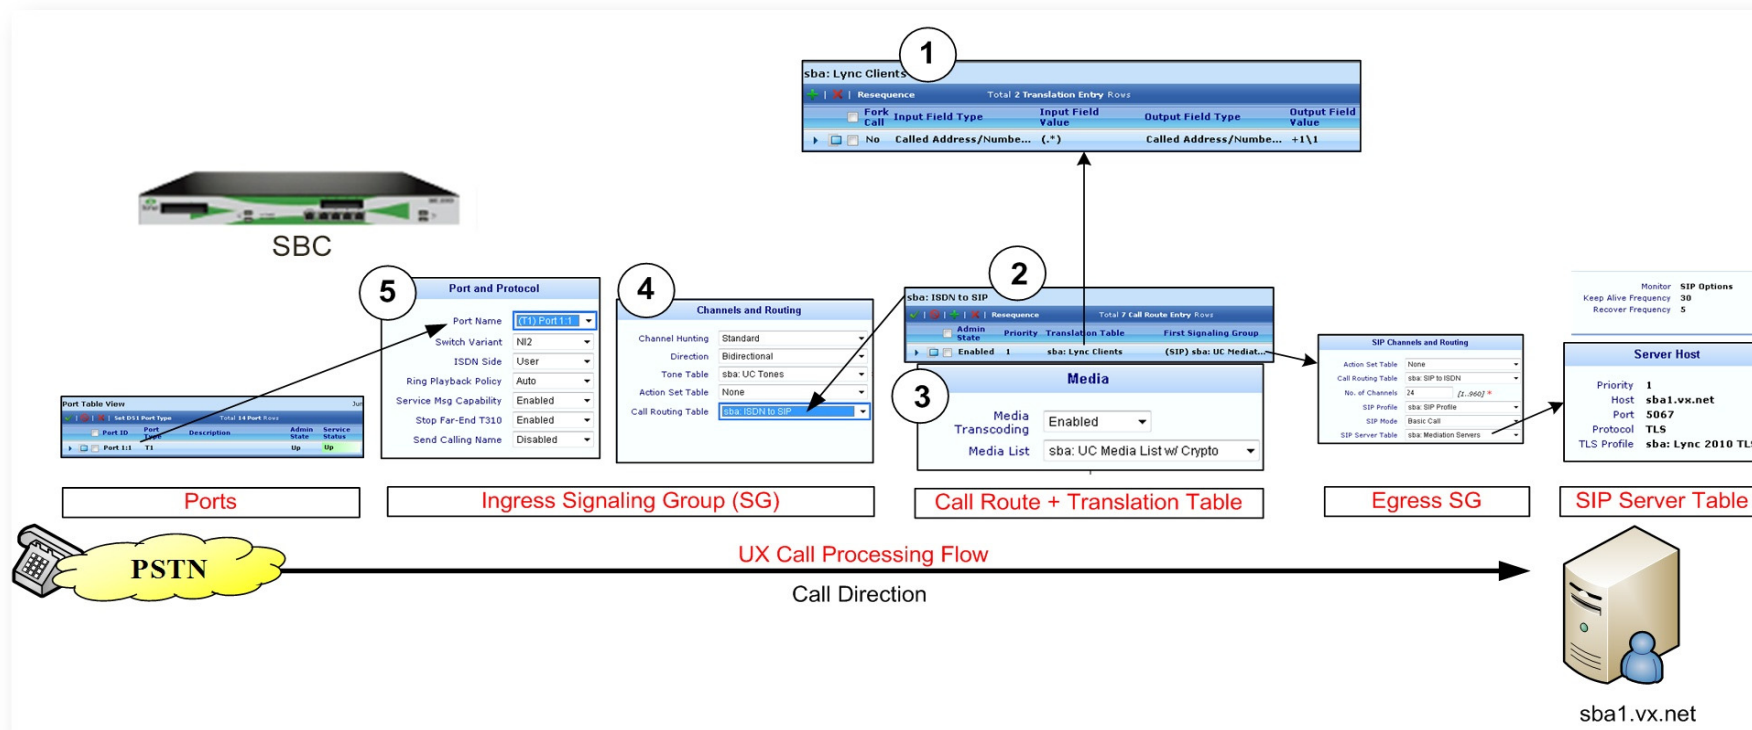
1

sba: Lync Clients

Resequence Total 2 Translation Entry Rows

| Fork Call | Input Field Type | Input Field Value | Output Field Type | Output Field Value |
|---|---|---|---|---|
| No | Called Address/Numbe... | (.*) | Called Address/Numbe... | +1\1 |

SBC

5

Port and Protocol

Port Name (T1) Port 1:1
Switch Variant NI2
ISDN Side User
Ring Playback Policy Auto
Service Msg Capability Enabled
Stop Far-End T310 Enabled
Send Calling Name Disabled

4

Channels and Routing

Channel Hunting Standard
Direction Bidirectional
Tone Table sba: UC Tones
Action Set Table None
Call Routing Table sba: ISDN to SIP

2

sba: ISDN to SIP

Resequence Total 7 Call Route Entry Rows

| Admin State | Priority | Translation Table | First Signaling Group |
|---|---|---|---|
| Enabled | 1 | sba: Lync Clients | (SIP) sba: UC Mediat... |

3

Media

Media Transcoding Enabled
Media List sba: UC Media List w/ Crypto

Port Table View

Set DS1 Port Type Total 14 Port Rows

| Port ID | Port Type | Description | Admin State | Service Status |
|---|---|---|---|---|
| Port 1:1 | T1 | | Up | Up |

SIP Channels and Routing

Action Set Table None
Call Routing Table sba: SIP to ISDN
No. of Channels 24 [1..960] *
SIP Profile sba: SIP Profile
SIP Mode Basic Call
SIP Server Table sba: Mediation Servers

Monitor SIP Options
Keep Alive Frequency 30
Recover Frequency 5

Server Host

Priority 1
Host sba1.vx.net
Port 5067
Protocol TLS
TLS Profile sba: Lync 2010 TL

Ports

Ingress Signaling Group (SG)

Call Route + Translation Table

Egress SG

SIP Server Table

PSTN

UX Call Processing Flow

Call Direction

sba1.vx.net